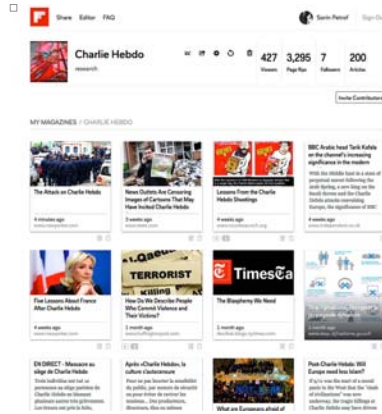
Share Editor FAQ

Sarin Petrof

Sign Out

Charlie Hebdo

research

427 Viewers

3,295 Page Flips

7 Followers

200 Articles

Invite Contributors

MY MAGAZINES / CHARLIE HEBDO

The Attack on Charlie Hebdo

4 minutes ago

News Outlets Are Censoring Images of Cartoons That May Have Incited Charlie Hebdo

4 weeks ago

Lessons From the Charlie Hebdo Shootings

4 weeks ago

BBC Arabic head Tarik Kafala on the channel's increasing significance in the modern

With the Middle East in a state of perpetual unrest following the Arab Spring, a new blog on the Saudi throne and the Charlie Hebdo attacks reverberating Europe, the significance of BBC

4 weeks ago

Five Lessons About France After Charlie Hebdo

4 weeks ago

TERRORIST

How Do We Describe People Who Commit Violence and Their Victims?

1 month ago

TimesCa

The Blasphemy We Need

1 month ago

EN DIRECT - Massacre au siège de Charlie Hebdo

Après «Charlie Hebdo», la culture s'autocensure

What are Europeans afraid of

Post-Charlie Hebdo: Will Europe need less Islam?